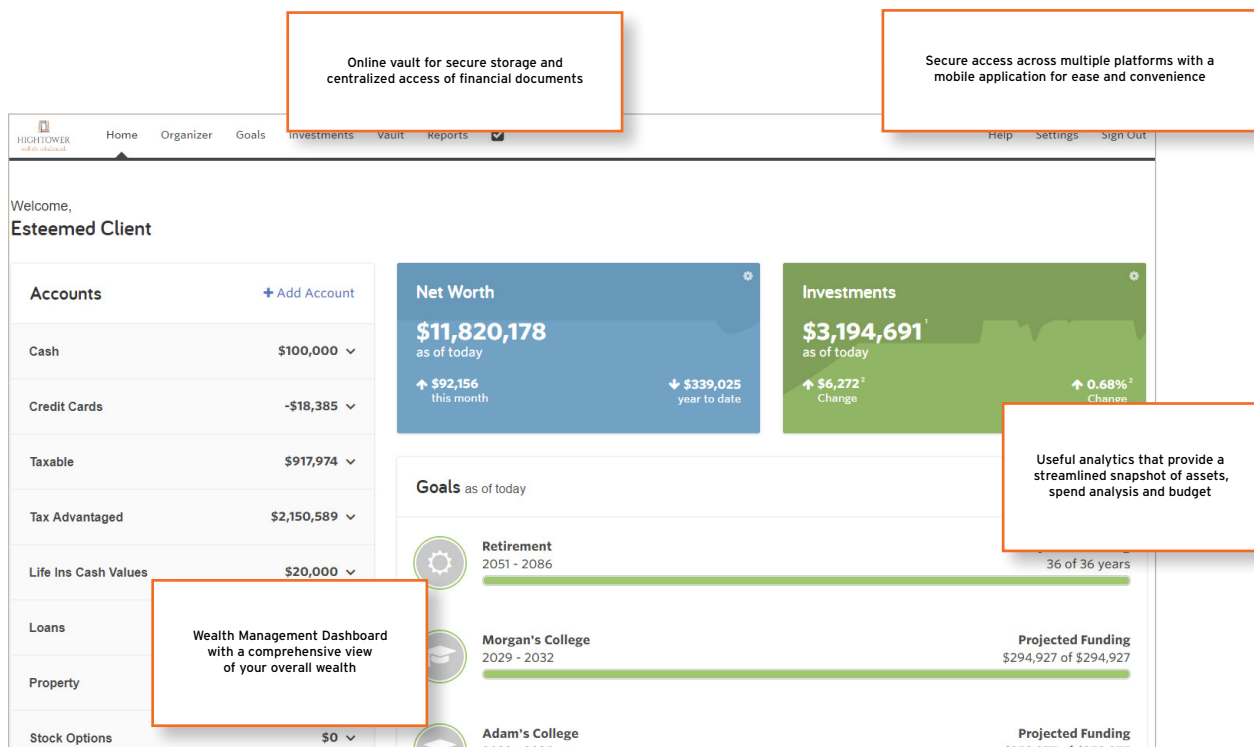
Online vault for secure storage and centralized access of financial documents

Secure access across multiple platforms with a mobile application for ease and convenience

HIGHTOWER
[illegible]

Home Organizer Goals Investments Vault Reports

Help Settings Sign Out

Welcome,
Esteemed Client

Accounts
+ Add Account

| | |
|---|---|
| Cash | $100,000 |
| Credit Cards | -$18,385 |
| Taxable | $917,974 |
| Tax Advantaged | $2,150,589 |
| Life Ins Cash Values | $20,000 |
| Loans | |
| Property | |
| Stock Options | $0 |

Net Worth
$11,820,178
as of today
$92,156
this month
$339,025
year to date

Investments
$3,194,691 $^1$
as of today
$6,272 $^2$
Change
0.68% $^2$
Change

Useful analytics that provide a streamlined snapshot of assets, spend analysis and budget

Goals as of today

Retirement
2051 - 2086
36 of 36 years

Morgan's College
2029 - 2032
Projected Funding
$294,927 of $294,927

Adam's College
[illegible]
Projected Funding
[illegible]

Wealth Management Dashboard with a comprehensive view of your overall wealth